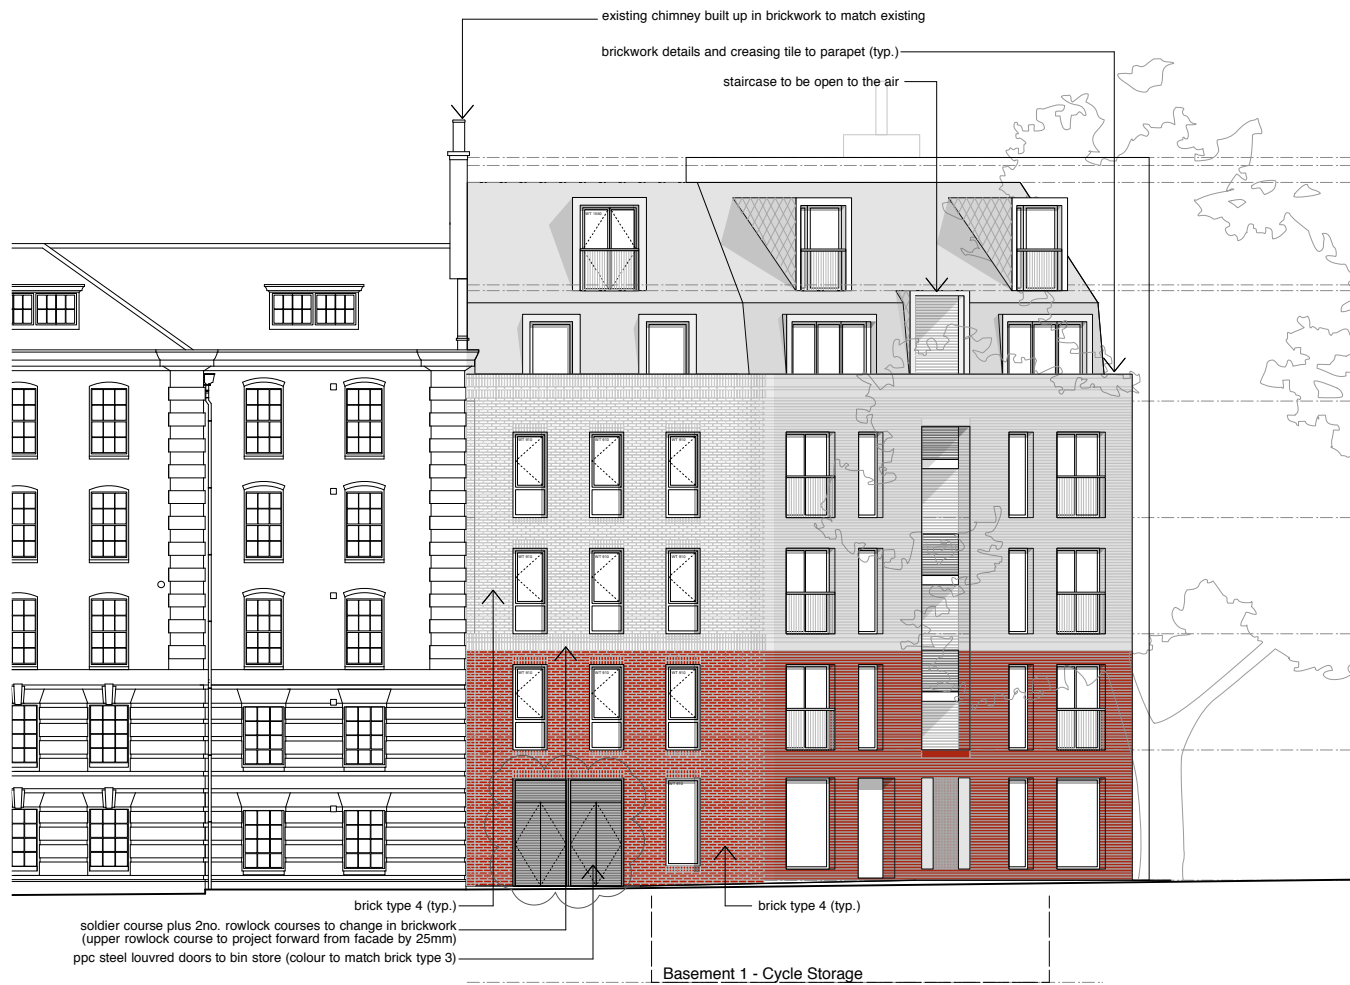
existing chimney built up in brickwork to match existing

brickwork details and creasing tile to parapet (typ.)

staircase to be open to the air

brick type 4 (typ.)

soldier course plus 2no. rowlock courses to change in brickwork (upper rowlock course to project forward from facade by 25mm)

ppc steel louvred doors to bin store (colour to match brick type 3)

brick type 4 (typ.)

Basement 1 - Cycle Storage